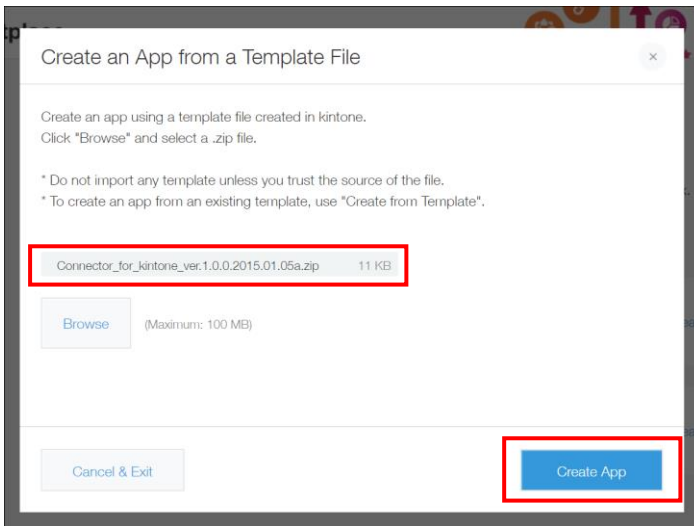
Create an App from a Template File

×

Create an app using a template file created in kintone.
Click "Browse" and select a .zip file.

* Do not import any template unless you trust the source of the file.
* To create an app from an existing template, use "Create from Template".

Connector_for_kintone_ver.1.0.0.2015.01.05a.zip 11 KB

Browse (Maximum: 100 MB)

Cancel & Exit

Create App